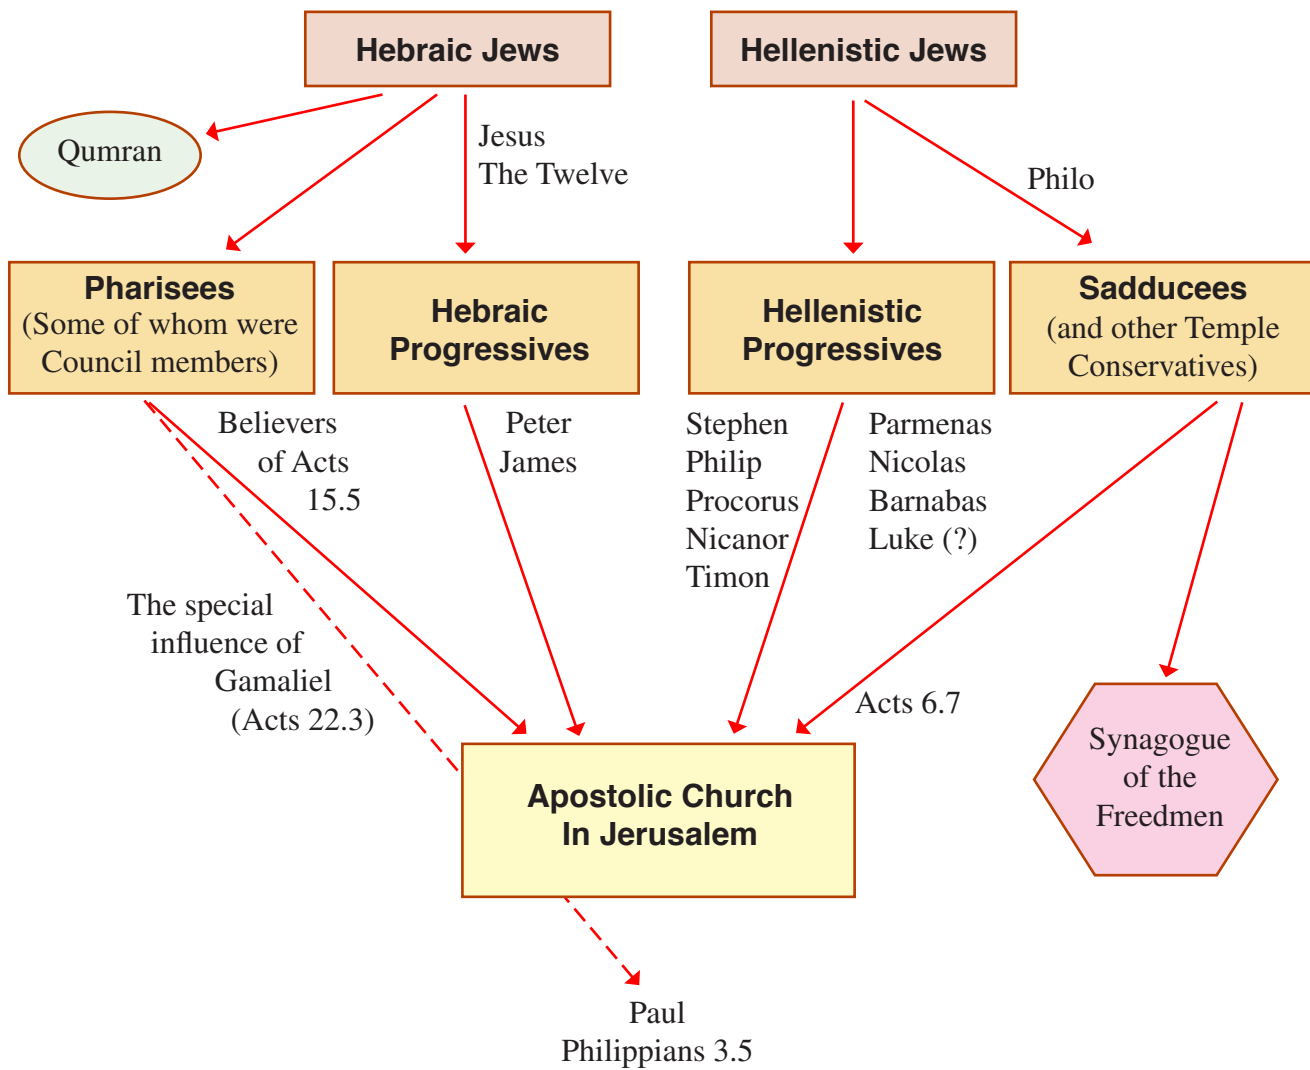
Hebraic Jews

Hellenistic Jews

Qumran

Jesus
The Twelve

Philo

Pharisees
(Some of whom were Council members)

Hebraic Progressives

Hellenistic Progressives

Saddducees
(and other Temple Conservatives)

Believers of Acts 15.5

Peter
James

Stephen
Philip
Procorus
Nicanor
Timon

Parmenas
Nicolas
Barnabas
Luke (?)

The special influence of Gamaliel (Acts 22.3)

Acts 6.7

Apostolic Church In Jerusalem

Synagogue of the Freedmen

Paul
Philippians 3.5